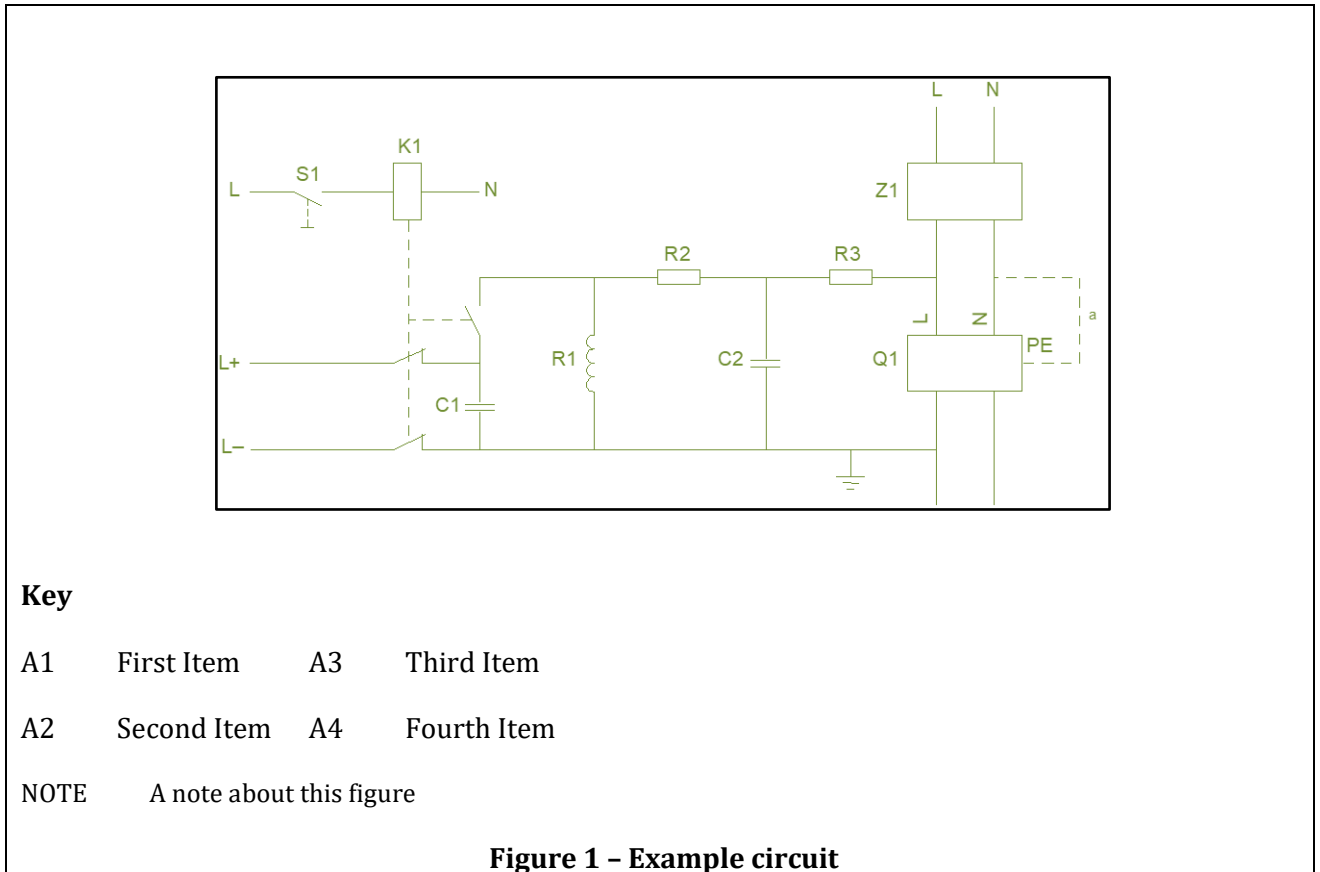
L N

K1

S1

L N

Z1

R2 R3

L N a

R1 C2 Q1 PE

L+

C1

L−

**Key**

| | | | |
|---|---|---|---|
| A1 | First Item | A3 | Third Item |
| A2 | Second Item | A4 | Fourth Item |

NOTE A note about this figure

**Figure 1 – Example circuit**